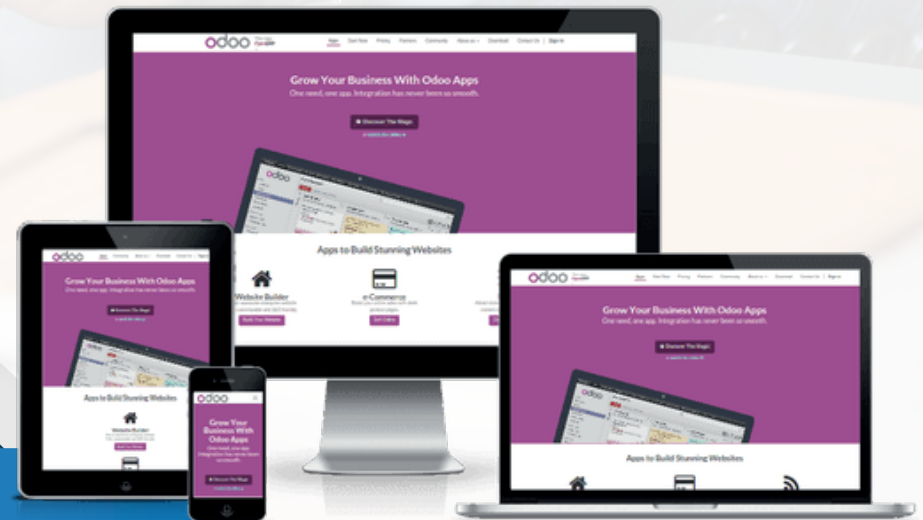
odoo

Apps Start Now Pricing Partners Community About us Download Contact Us Sign In

Grow Your Business With Odoo Apps

One need, one app. Integration has never been so smooth.

Discover The Magic

Apps to Build Stunning Websites

Website Builder

Build Your Website

e-Commerce

Sell Online

odoo

Grow Your Business With Odoo Apps

One need, one app. Integration has never been so smooth.

Discover The Magic

Apps to Build Stunning Websites

Website Builder

Build Your Website

odoo

Grow Your Business With Odoo Apps

One need, one app. Integration has never been so smooth.

Discover The Magic

odoo

Grow Your Business With Odoo Apps

One need, one app. Integration has never been so smooth.

Discover The Magic

Apps to Build Stunning Websites

odoo

Apps Start Now Pricing Partners Community About us Download Contact Us Sign In

Grow Your Business With Odoo Apps

One need, one app. Integration has never been so smooth.

Discover The Magic

Apps to Build Stunning Websites